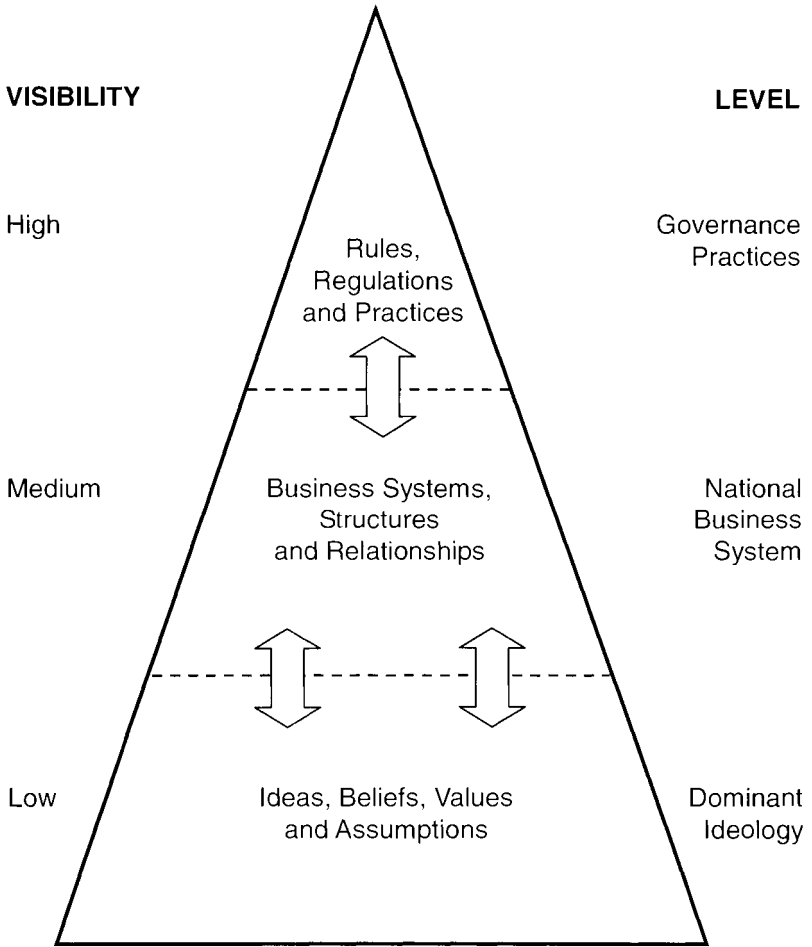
VISIBILITY

LEVEL

High

Rules, Regulations and Practices

Governance Practices

Medium

Business Systems, Structures and Relationships

National Business System

Low

Ideas, Beliefs, Values and Assumptions

Dominant Ideology